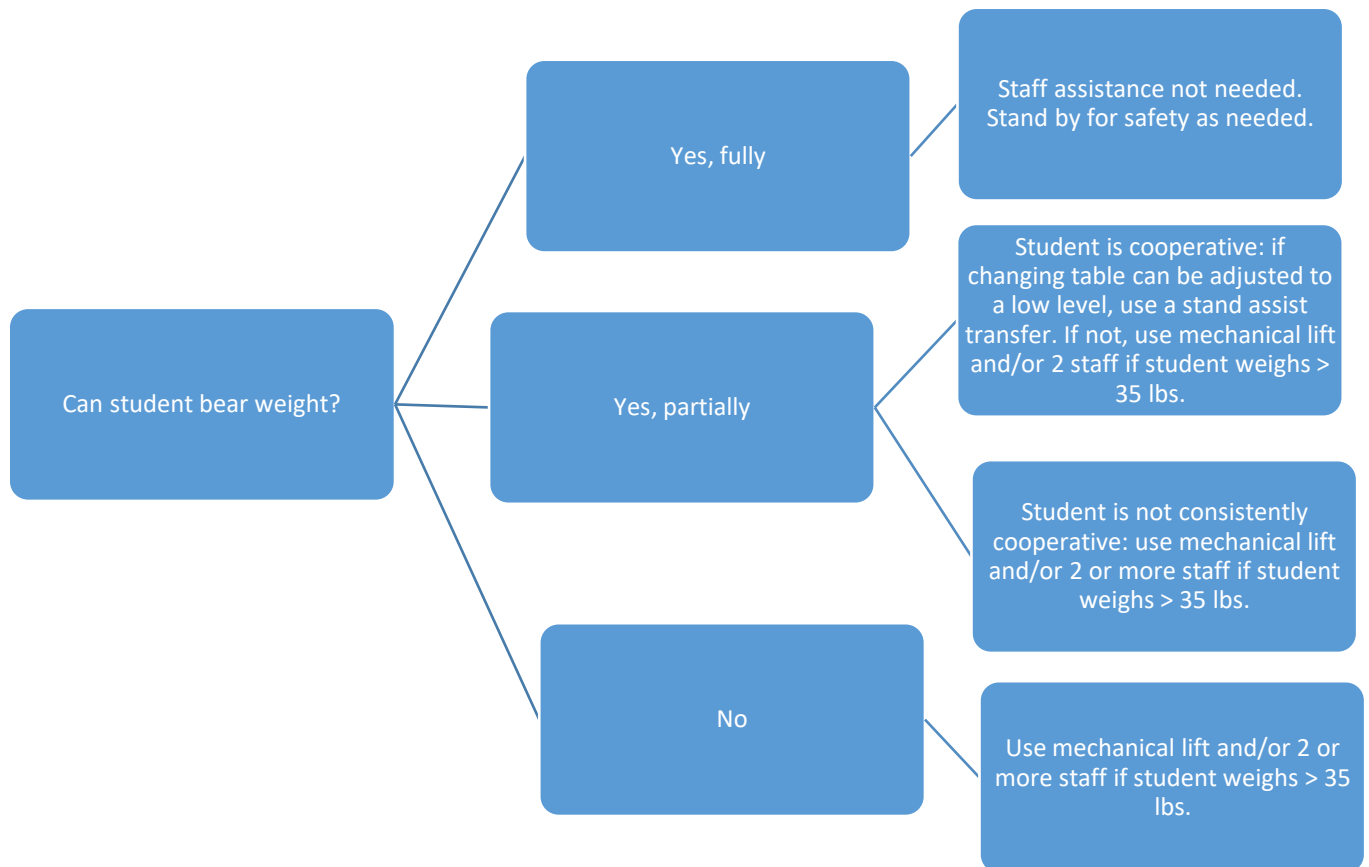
Can student bear weight?

Yes, fully

Staff assistance not needed. Stand by for safety as needed.

Yes, partially

Student is cooperative: if changing table can be adjusted to a low level, use a stand assist transfer. If not, use mechanical lift and/or 2 staff if student weighs > 35 lbs.

Student is not consistently cooperative: use mechanical lift and/or 2 or more staff if student weighs > 35 lbs.

No

Use mechanical lift and/or 2 or more staff if student weighs > 35 lbs.